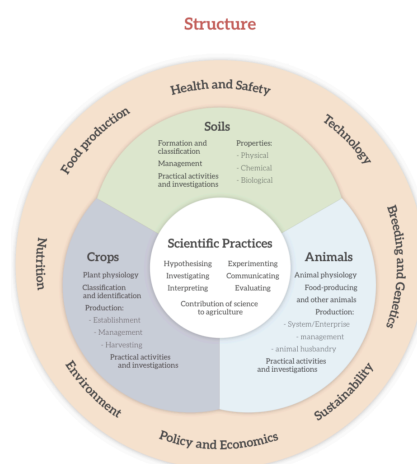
Structure

Health and Safety

Technology

Breeding and Genetics

Sustainability

Policy and Economics

Environment

Nutrition

Food production

Soils

Formation and classification

Management

Practical activities and investigations

Properties:
- Physical
- Chemical
- Biological

Crops

Plant physiology

Classification and identification

Production:
- Establishment
- Management
- Harvesting

Practical activities and investigations

Scientific Practices

Hypothesising
Experimenting
Investigating
Communicating
Interpreting
Evaluating

Contribution of science to agriculture

Animals

Animal physiology

Food-producing and other animals

Production:
- System/Enterprise
- management
- animal husbandry

Practical activities and investigations